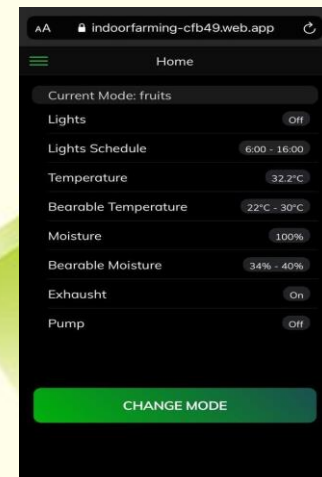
AA indoorfarming-cfb49.web.app

Home

Current Mode: fruits

Lights Off

Lights Schedule 6:00 - 16:00

Temperature 32.2°C

Bearable Temperature 22°C - 30°C

Moisture 100%

Bearable Moisture 34% - 40%

Exhausht On

Pump Off

CHANGE MODE